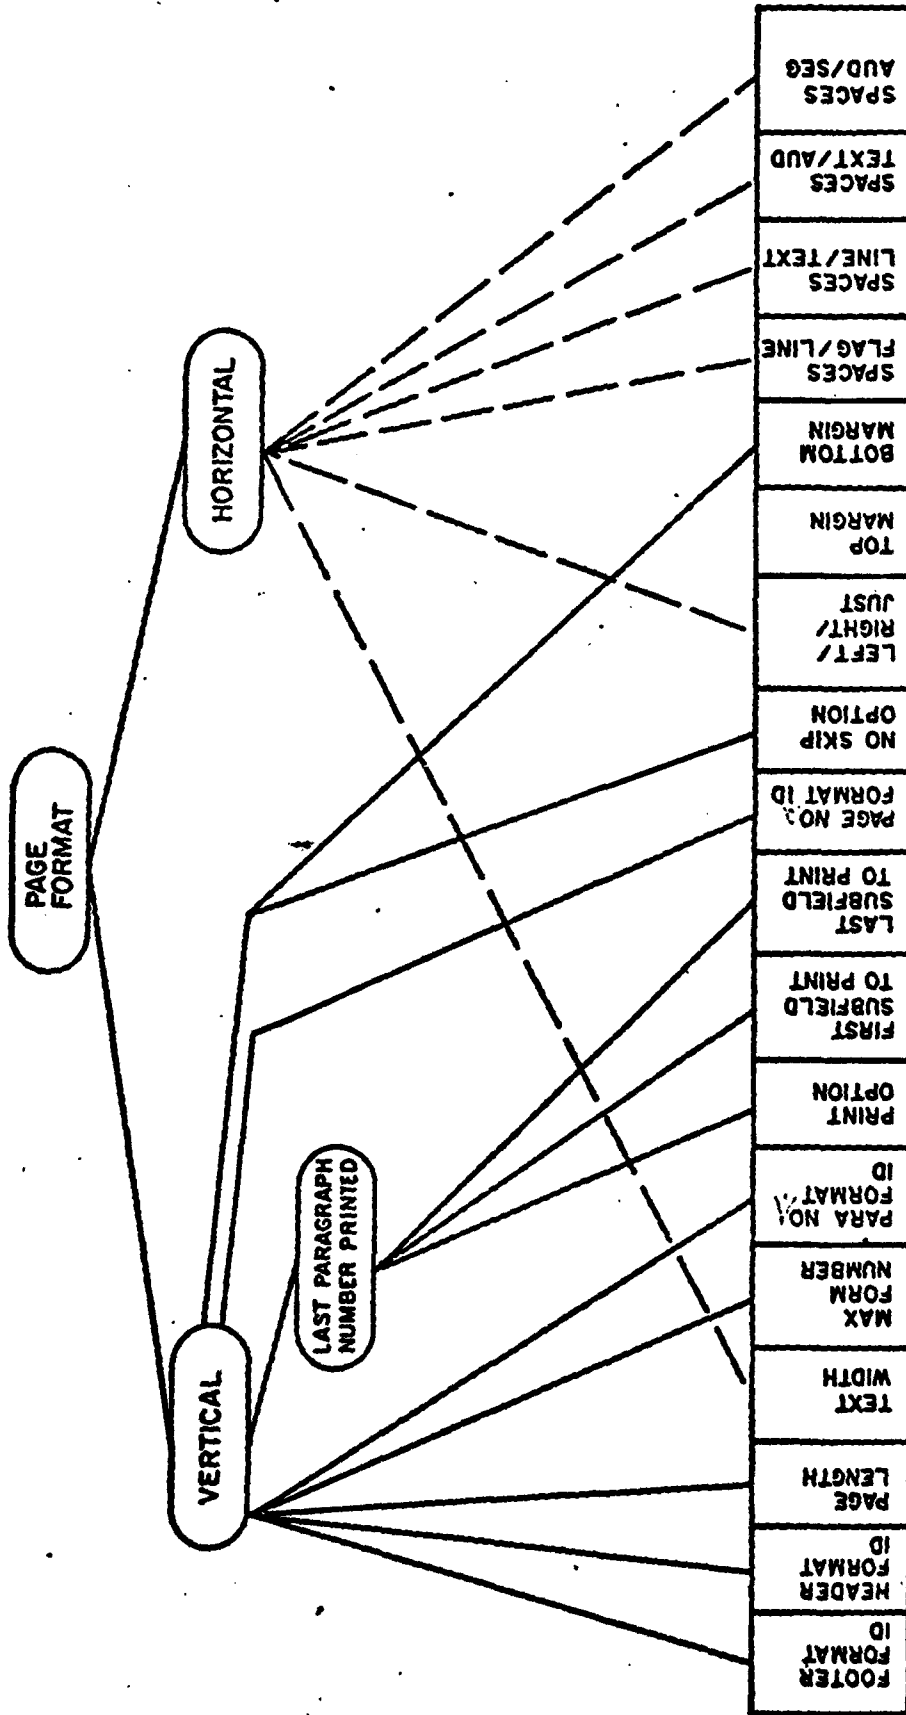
PAGE FORMAT

HORIZONTAL

VERTICAL

LAST PARAGRAPH NUMBER PRINTED

SPACES AUD/SEG

SPACES TEXT/AUD

SPACES LINE/TEXT

SPACES FLAG/LINE

BOTTOM MARGIN

TOP MARGIN

LEFT/ RIGHT/ JUST

NO SKIP OPTION

PAGE NO./ FORMAT ID

LAST SUBFIELD TO PRINT

FIRST SUBFIELD TO PRINT

PRINT OPTION

PARA NO./ FORMAT ID

MAX FORM NUMBER

TEXT WIDTH

PAGE LENGTH

HEADER FORMAT ID

FOOTER FORMAT ID